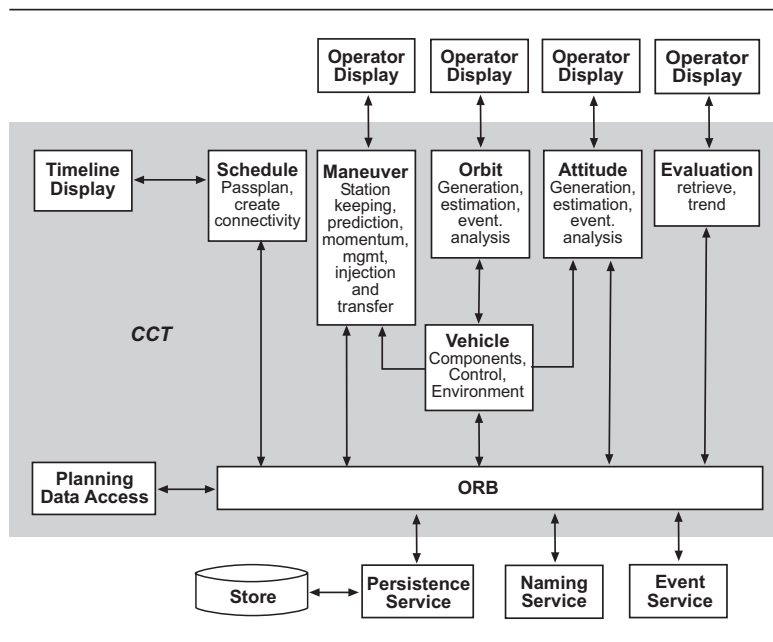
Operator Display

Operator Display

Operator Display

Operator Display

Timeline Display

Schedule Passplan, create connectivity

Maneuver Station keeping, prediction, momentum, mgmt, injection and transfer

Orbit Generation, estimation, event. analysis

Attitude Generation, estimation, event. analysis

Evaluation retrieve, trend

CCT

Vehicle Components, Control, Environment

Planning Data Access

ORB

Store

Persistence Service

Naming Service

Event Service